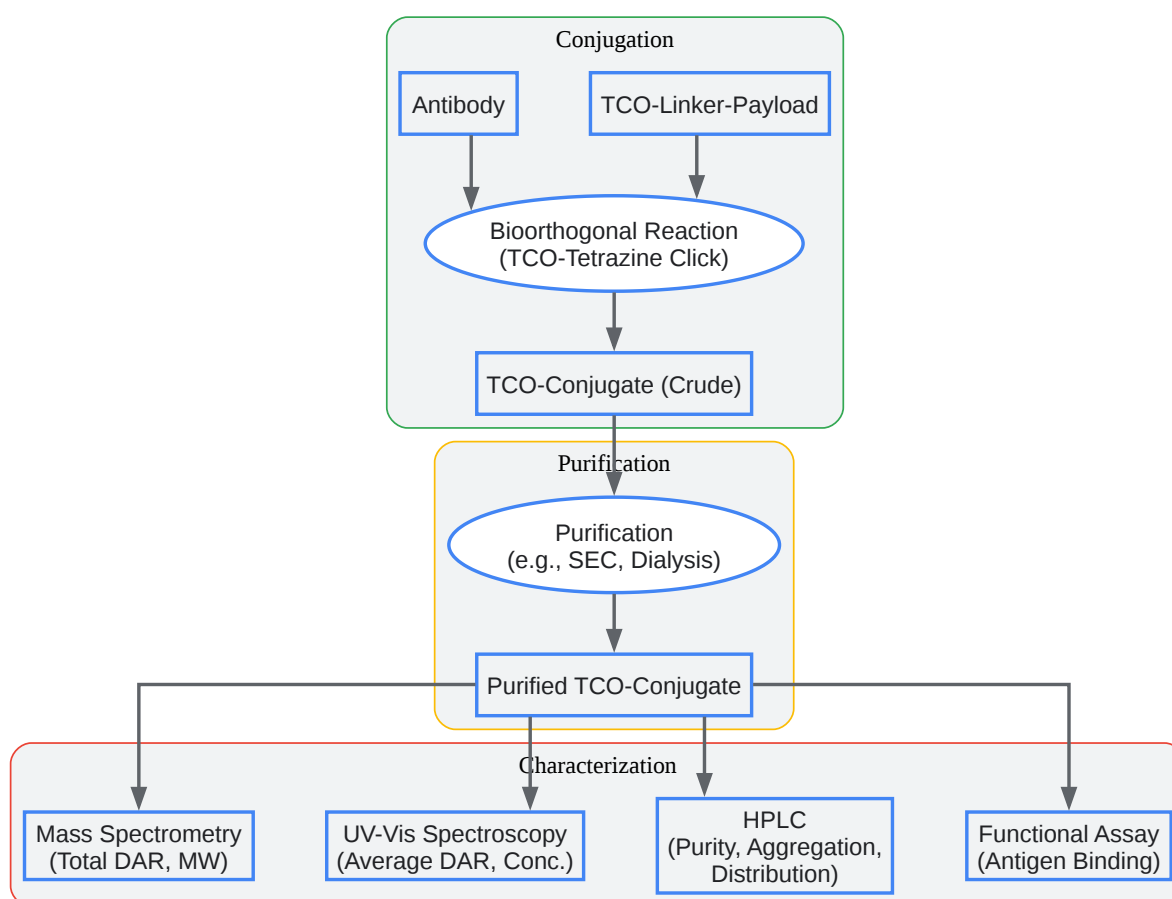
Conjugation

Antibody

TCO-Linker-Payload

Bioorthogonal Reaction
(TCO-Tetrazine Click)

TCO-Conjugate (Crude)

Purification

Purification
(e.g., SEC, Dialysis)

Purified TCO-Conjugate

Characterization

Mass Spectrometry
(Total DAR, MW)

UV-Vis Spectroscopy
(Average DAR, Conc.)

HPLC
(Purity, Aggregation,
Distribution)

Functional Assay
(Antigen Binding)